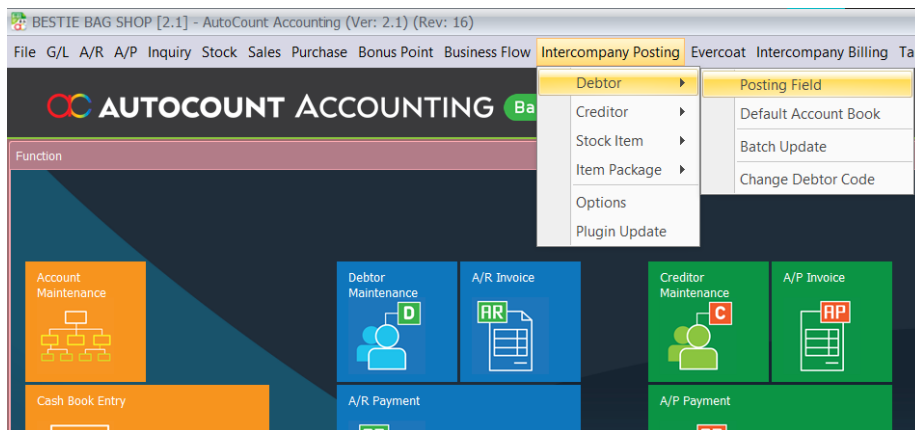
BESTIE BAG SHOP [2.1] - AutoCount Accounting (Ver: 2.1) (Rev: 16)

File G/L A/R A/P Inquiry Stock Sales Purchase Bonus Point Business Flow Intercompany Posting Evercoat Intercompany Billing Ta

Debtor
Creditor
Stock Item
Item Package
Options
Plugin Update

Posting Field
Default Account Book
Batch Update
Change Debtor Code

AUTOCOUNT ACCOUNTING Ba

Function

Account Maintenance

Debtor Maintenance
D

A/R Invoice
AR

Creditor Maintenance
C

A/P Invoice
AP

Cash Book Entry

A/R Payment

A/P Payment